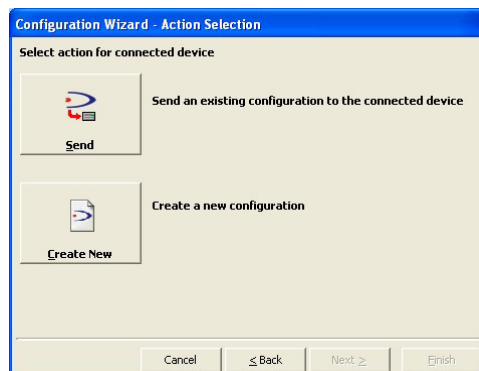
Configuration Wizard - Action Selection

Select action for connected device

Send

Send an existing configuration to the connected device

Create New

Create a new configuration

Cancel

< Back

Next >

Finish